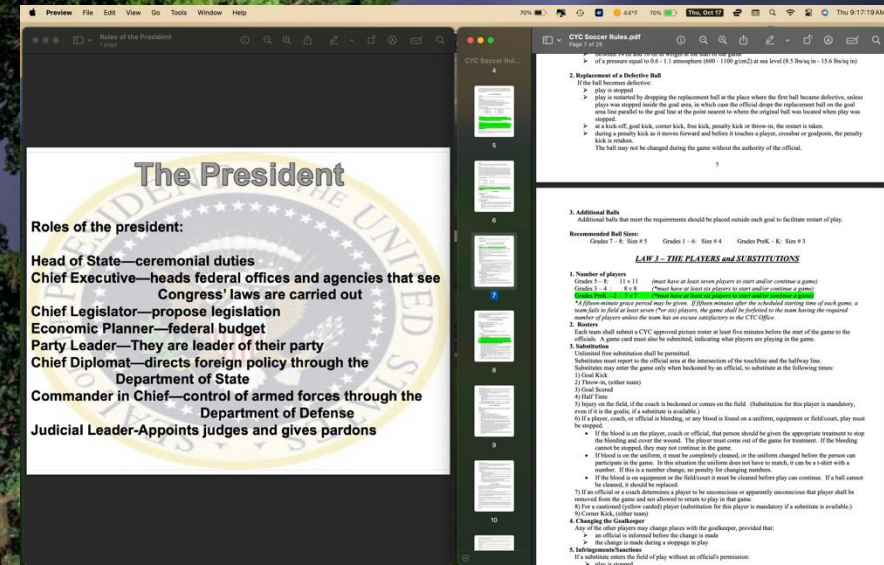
Preview File Edit View Go Tools Window Help

70% 44°F 70% Thu, Oct 17 Thu 9:17:19 AM

Roles of the President
1 page

The President

Roles of the president:

Head of State—ceremonial duties
Chief Executive—heads federal offices and agencies that see Congress' laws are carried out
Chief Legislator—propose legislation
Economic Planner—federal budget
Party Leader—They are leader of their party
Chief Diplomat—directs foreign policy through the Department of State
Commander in Chief—control of armed forces through the Department of Defense
Judicial Leader-Appoints judges and gives pardons

CYC Soccer Rules.pdf
Page 7 of 26

CYC Soccer Rul...
4
5
6
7
8
9
10

➢ of a pressure equal to 0.6 - 1.1 atmosphere (600 - 1100 g/cm2) at sea level (8.5 lbs/sq in - 15.6 lbs/sq in)

2. Replacement of a Defective Ball
If the ball becomes defective:
➢ play is stopped
➢ play is restarted by dropping the replacement ball at the place where the first ball became defective, unless play was stopped inside the goal area, in which case the official drops the replacement ball on the goal area line parallel to the goal line at the point nearest to where the original ball was located when play was stopped.
➢ at a kick-off, goal kick, corner kick, free kick, penalty kick or throw-in, the restart is taken.
➢ during a penalty kick as it moves forward and before it touches a player, crossbar or goalposts, the penalty kick is retaken.
The ball may not be changed during the game without the authority of the official.

5

3. Additional Balls
Additional balls that meet the requirements should be placed outside each goal to facilitate restart of play.

Recommended Ball Sizes:
Grades 7 – 8: Size # 5 Grades 1 – 6: Size # 4 Grades PreK – K: Size # 3

LAW 3 – THE PLAYERS and SUBSTITUTIONS

1. Number of players
Grades 5 – 8: 11 v 11 (must have at least seven players to start and/or continue a game)
Grades 3 – 4 8 v 8 (*must have at least six players to start and/or continue a game)
Grades PreK – 2 7 v 7 (*must have at least six players to start and/or continue a game)
*A fifteen-minute grace period may be given. If fifteen minutes after the scheduled starting time of each game, a team fails to field at least seven (*or six) players, the game shall be forfeited to the team having the required number of players unless the team has an excuse satisfactory to the CYC Office.
2. Rosters
Each team shall submit a CYC approved picture roster at least five minutes before the start of the game to the officials. A game card must also be submitted, indicating what players are playing in the game.
3. Substitution
Unlimited free substitution shall be permitted.
Substitutes must report to the official area at the intersection of the touchline and the halfway line.
Substitutes may enter the game only when beckoned by an official, to substitute at the following times:
1) Goal Kick
2) Throw-in, (either team)
3) Goal Scored
4) Half Time
5) Injury on the field, if the coach is beckoned or comes on the field. (Substitution for this player is mandatory, even if it is the goalie, if a substitute is available.)
6) If a player, coach, or official is bleeding, or any blood is found on a uniform, equipment or field/court, play must be stopped.
• If the blood is on the player, coach or official, that person should be given the appropriate treatment to stop the bleeding and cover the wound. The player must come out of the game for treatment. If the bleeding cannot be stopped, they may not continue in the game.
• If blood is on the uniform, it must be completely cleaned, or the uniform changed before the person can participate in the game. In this situation the uniform does not have to match, it can be a t-shirt with a number. If this is a number change, no penalty for changing numbers.
• If the blood is on equipment or the field/court it must be cleaned before play can continue. If a ball cannot be cleaned, it should be replaced.
7) If an official or a coach determines a player to be unconscious or apparently unconscious that player shall be removed from the game and not allowed to return to play in that game.
8) For a cautioned (yellow carded) player (substitution for this player is mandatory if a substitute is available.)
9) Corner Kick, (either team)
4. Changing the Goalkeeper
Any of the other players may change places with the goalkeeper, provided that:
➢ an official is informed before the change is made
➢ the change is made during a stoppage in play
5. Infringements/Sanctions
If a substitute enters the field of play without an official's permission:
➢ play is stopped